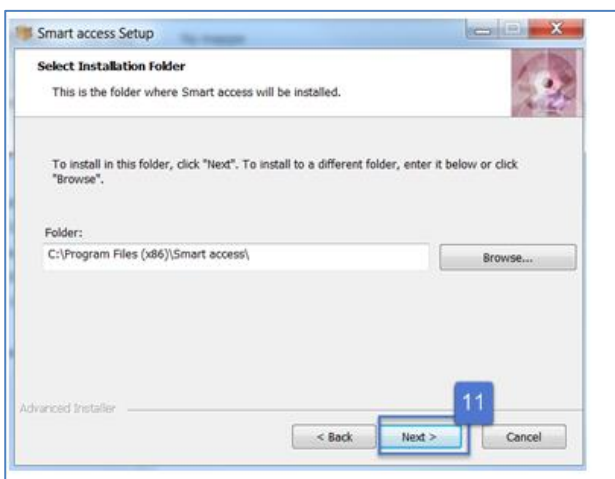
Smart access Setup

Select Installation Folder

This is the folder where Smart access will be installed.

To install in this folder, click "Next". To install to a different folder, enter it below or click "Browse".

Folder:

C:\Program Files (x86)\Smart access\

Browse...

Advanced Installer

11

< Back

Next >

Cancel